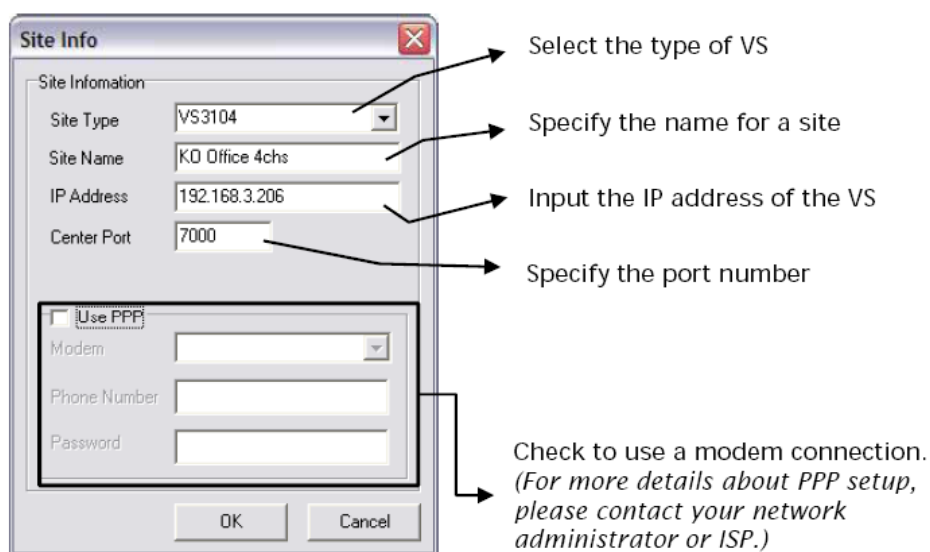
Site Info

Site Infomation

Site Type VS3104

Site Name KO Office 4chs

IP Address 192.168.3.206

Center Port 7000

Use PPP

Modem

Phone Number

Password

OK Cancel

Select the type of VS

Specify the name for a site

Input the IP address of the VS

Specify the port number

Check to use a modem connection. *(For more details about PPP setup, please contact your network administrator or ISP.)*